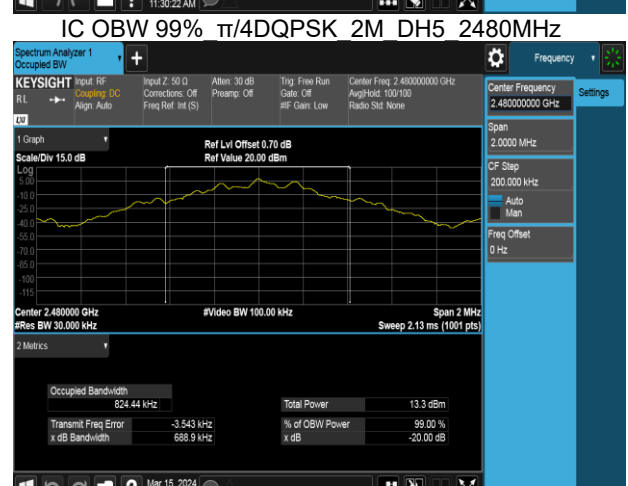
11:30:22 AM

IC OBW 99% π/4DQPSK_2M_DH5_2480MHz

Spectrum Analyzer 1
Occupied BW

Frequency

KEYSIGHT Input: RF Coupling: DC Align: Auto
Input Z: 50 Ω Corrections: Off Freq Ref: Int (S)
Atten: 30 dB Preamp: Off
Trig: Free Run Gate: Off #IF Gain: Low
Center Freq: 2.480000000 GHz Avg|Hold: 100/100 Radio Std: None

RL

LXI

Center Frequency
2.480000000 GHz

Settings

Span
2.0000 MHz

CF Step
200.000 kHz
Auto
Man

Freq Offset
0 Hz

1 Graph

Scale/Div 15.0 dB
Ref Lvl Offset 0.70 dB
Ref Value 20.00 dBm

Log
5.00
-10.0
-25.0
-40.0
-55.0
-70.0
-85.0
-100
-115

Center 2.480000 GHz
#Res BW 30.000 kHz
#Video BW 100.00 kHz
Span 2 MHz
Sweep 2.13 ms (1001 pts)

2 Metrics

| Occupied Bandwidth | | | |
|---|---|---|---|
| | 824.44 kHz | Total Power | 13.3 dBm |
| Transmit Freq Error | -3.543 kHz | % of OBW Power | 99.00 % |
| x dB Bandwidth | 688.9 kHz | x dB | -20.00 dB |

Mar 15, 2024